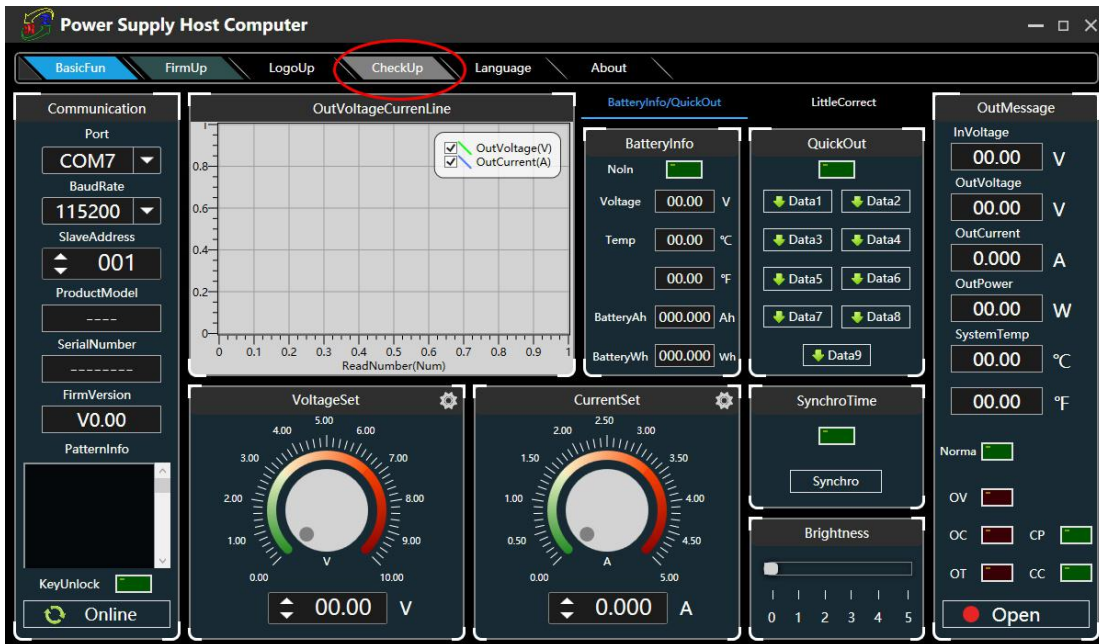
Power Supply Host Computer

BasicFun FirmUp LogoUp CheckUp Language About

Communication
Port
COM7
BaudRate
115200
SlaveAddress
001
ProductModel
----
SerialNumber
--------
FirmVersion
V0.00
PatternInfo
KeyUnlock
Online

OutVoltageCurrenLine
OutVoltage(V)
OutCurrent(A)
0.8
0.6
0.4
0.2
0
0 0.1 0.2 0.3 0.4 0.5 0.6 0.7 0.8 0.9 1
ReadNumber(Num)

BatteryInfo/QuickOut LittleCorrect

BatteryInfo
NoIn
Voltage 00.00 V
Temp 00.00 ℃
00.00 ℉
BatteryAh 000.000 Ah
BatteryWh 000.000 Wh

QuickOut
Data1 Data2
Data3 Data4
Data5 Data6
Data7 Data8
Data9

VoltageSet
5.00
4.00 6.00
3.00 7.00
2.00 8.00
1.00 9.00
0.00 V 10.00
00.00 V

CurrentSet
2.50
2.00 3.00
1.50 3.50
1.00 4.00
0.50 4.50
0.00 A 5.00
0.000 A

SynchroTime
Synchro

Brightness
0 1 2 3 4 5

OutMessage
InVoltage
00.00 V
OutVoltage
00.00 V
OutCurrent
0.000 A
OutPower
00.00 W
SystemTemp
00.00 ℃
00.00 ℉
Norma
OV
OC CP
OT CC
Open